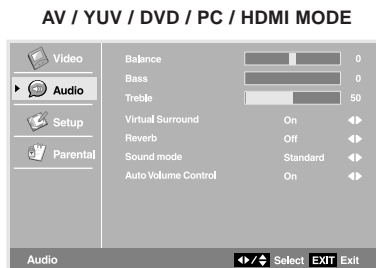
AV / YUV / DVD / PC / HDMI MODE

Video
Audio
Setup
Parental

| | | |
|---|---|---|
| Balance | | 0 |
| Bass | | 0 |
| Treble | | 50 |
| Virtual Surround | On | |
| Reverb | Off | |
| Sound mode | Standard | |
| Auto Volume Control | On | |

Audio Select EXIT Exit